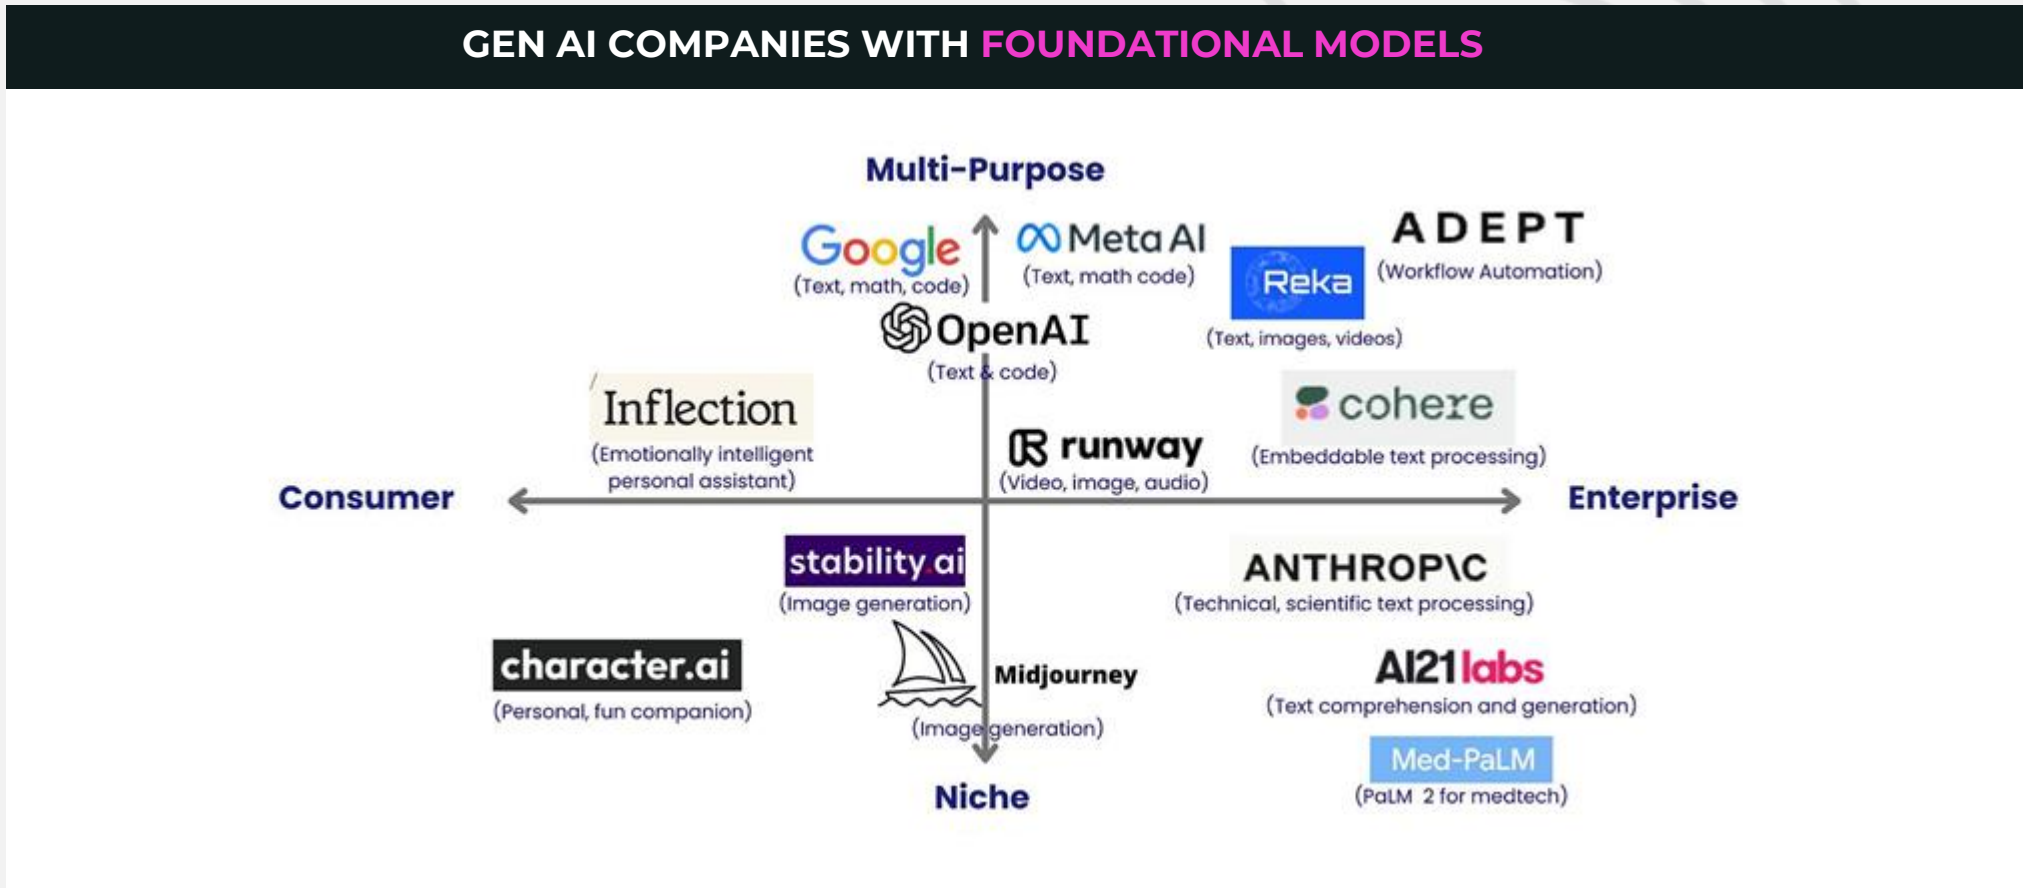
GEN AI COMPANIES WITH FOUNDATIONAL MODELS

Multi-Purpose

Google
(Text, math, code)

Meta AI
(Text, math code)

ADEPT
(Workflow Automation)

Reka
(Text, images, videos)

OpenAI
(Text & code)

Inflection
(Emotionally intelligent personal assistant)

cohere
(Embeddable text processing)

runway
(Video, image, audio)

Consumer

Enterprise

stability.ai
(Image generation)

ANTHROP\C
(Technical, scientific text processing)

character.ai
(Personal, fun companion)

Midjourney
(Image generation)

AI21labs
(Text comprehension and generation)

Med-PaLM
(PaLM 2 for medtech)

Niche